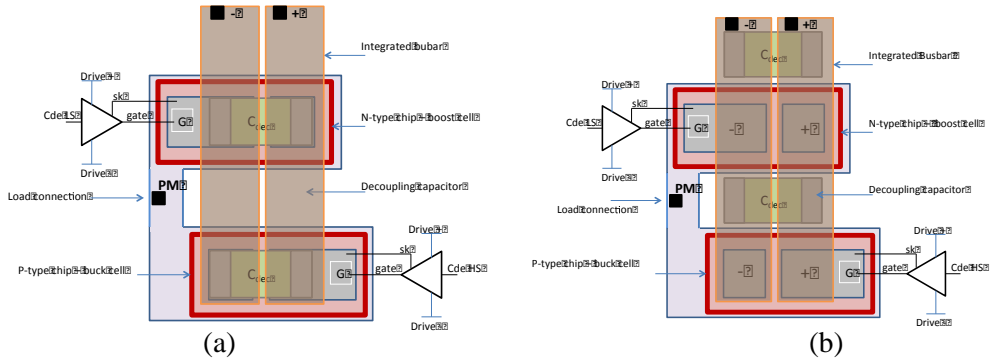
-
+
Integrated busbar
Drive+
sk
Cde LS
gate
G
C$_{dec}$
N-type chip - boost cell
Drive-
PM
Load connection
Decoupling capacitor
Drive+
sk
gate
G
C$_{dec}$
Cde HS
P-type chip - buck cell
Drive-
(a)

-
+
C$_{dec}$
Integrated busbar
Drive+
sk
Cde LS
gate
G
-
+
N-type chip - boost cell
Drive-
PM
C$_{dec}$
Decoupling capacitor
Load connection
Drive+
sk
gate
G
-
+
Cde HS
P-type chip - buck cell
Drive-
(b)